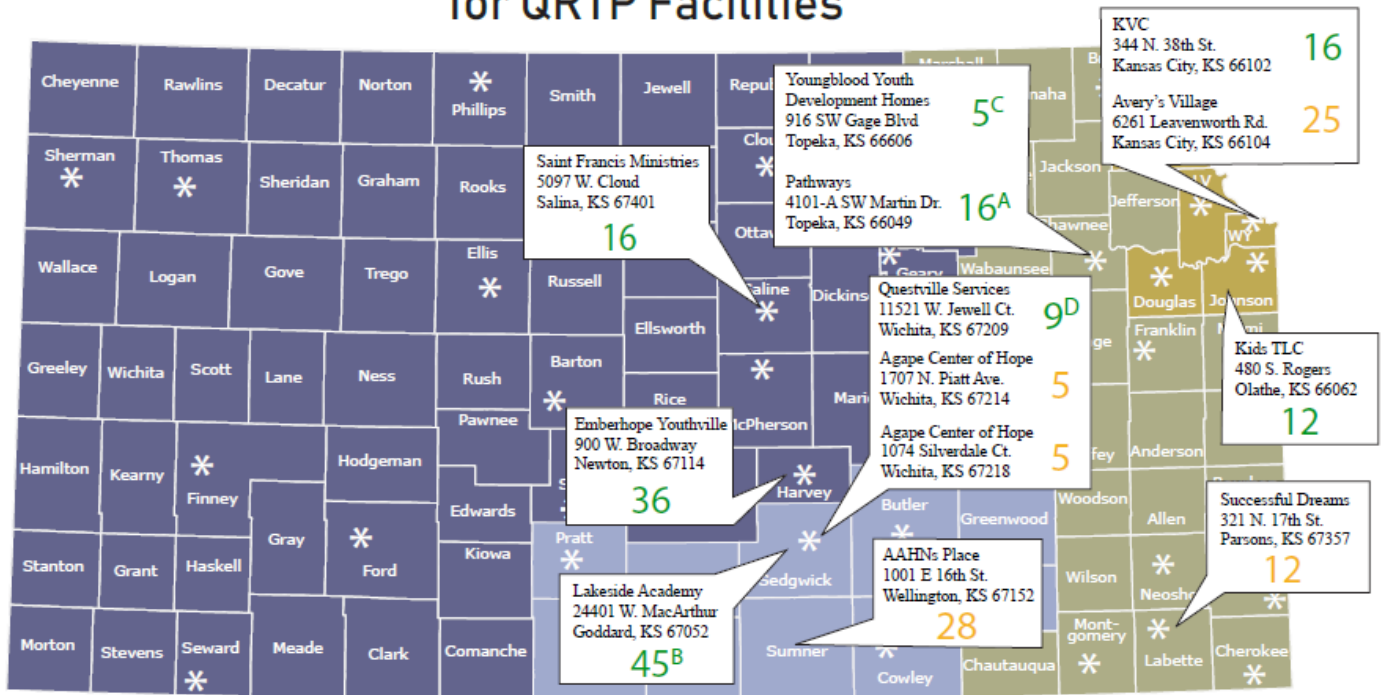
for QRTP Facilities

Cheyenne
Rawlins
Decatur
Norton
Phillips
Smith
Jewell
Repub
Marshall
Nemaha
B
Sherman
Thomas
Sheridan
Graham
Rooks
Clou
Jackson
Jefferson
LV
WY
Wallace
Logan
Gove
Trego
Ellis
Russell
Ottaw
Shawnee
Saline
Geary
Wabaunsee
Douglas
Johnson
Dickins
Ellsworth
Franklin
Mi
Greeley
Wichita
Scott
Lane
Ness
Rush
Barton
Rice
McPherson
Mari
ge
Anderson
Pawnee
Hamilton
Kearny
Finney
Hodgeman
Harvey
fey
Edwards
S
Butler
Woodson
Allen
Gray
Ford
Pratt
Greenwood
Stanton
Grant
Haskell
Kiowa
Sedgwick
Wilson
Neosho
Morton
Stevens
Seward
Meade
Clark
Comanche
Sumner
Cowley
Chautauqua
Mont-gomery
Labette
Cherokee

Youngblood Youth Development Homes
916 SW Gage Blvd
Topeka, KS 66606
$5^C$

Pathways
4101-A SW Martin Dr.
Topeka, KS 66049
$16^A$

KVC
344 N. 38th St.
Kansas City, KS 66102
16

Avery's Village
6261 Leavenworth Rd.
Kansas City, KS 66104
25

Saint Francis Ministries
5097 W. Cloud
Salina, KS 67401
16

Questville Services
11521 W. Jewell Ct.
Wichita, KS 67209
$9^D$

Agape Center of Hope
1707 N. Piatt Ave.
Wichita, KS 67214
5

Agape Center of Hope
1074 Silverdale Ct.
Wichita, KS 67218
5

Kids TLC
480 S. Rogers
Olathe, KS 66062
12

Emberhope Youthville
900 W. Broadway
Newton, KS 67114
36

Successful Dreams
321 N. 17th St.
Parsons, KS 67357
12

AAHNs Place
1001 E 16th St.
Wellington, KS 67152
28

Lakeside Academy
24401 W. MacArthur
Goddard, KS 67052
$45^B$